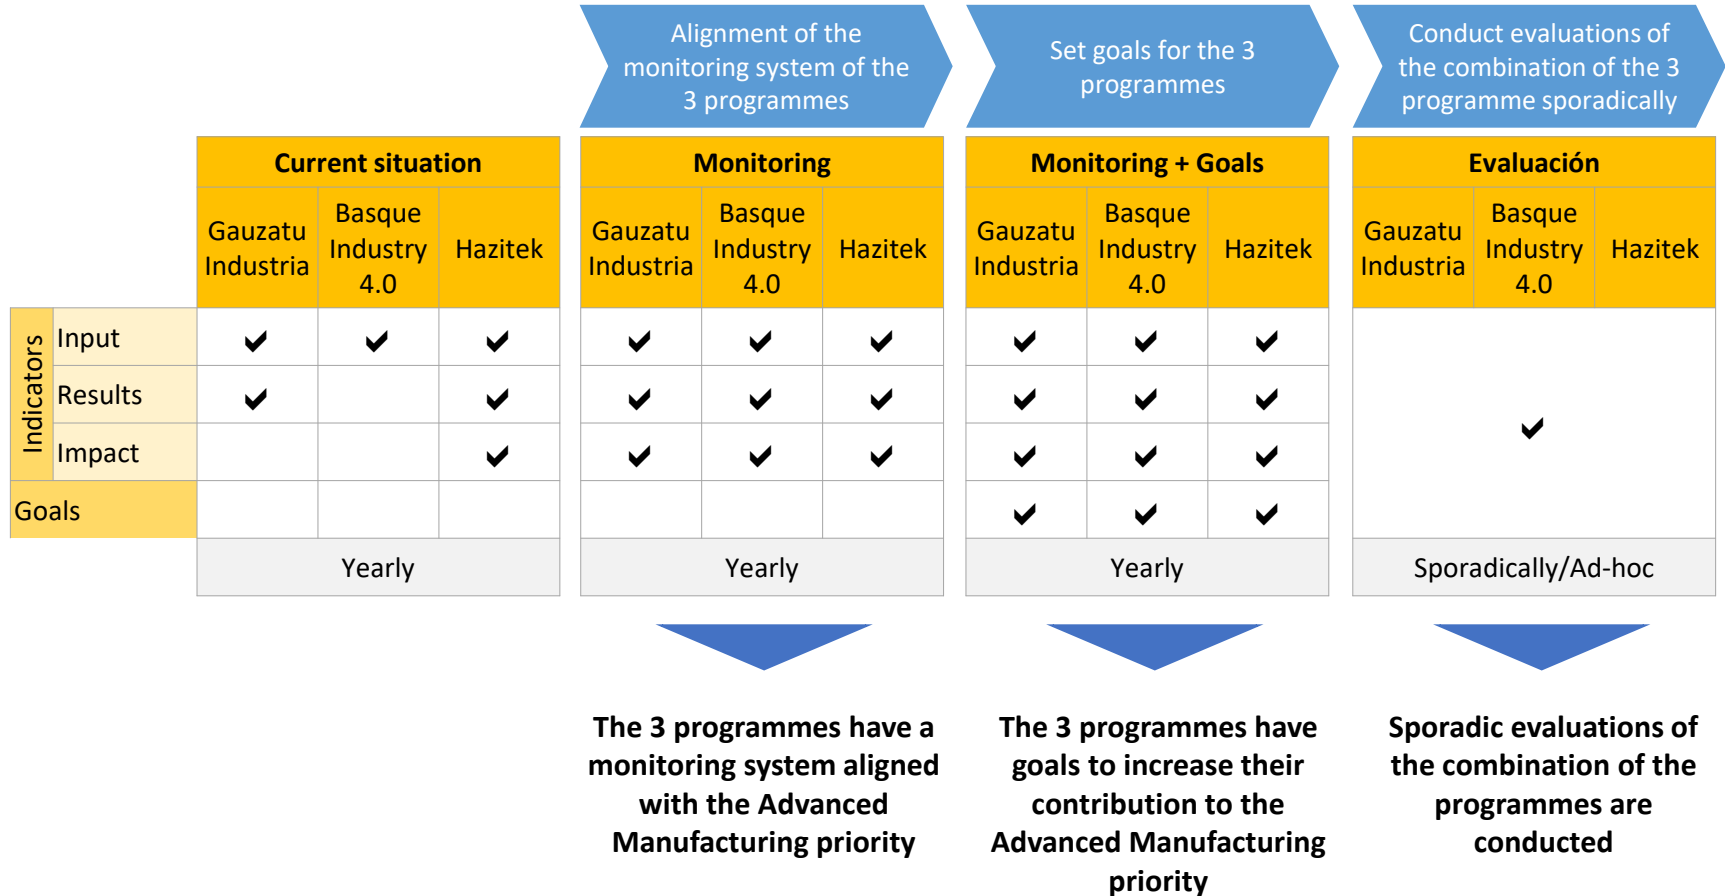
Alignment of the monitoring system of the 3 programmes

Set goals for the 3 programmes

Conduct evaluations of the combination of the 3 programme sporadically

| | | Current situation | | | Monitoring | | | Monitoring + Goals | | | Evaluación | | |
|---|---|---|---|---|---|---|---|---|---|---|---|---|---|
| | | Gauzatu Industria | Basque Industry 4.0 | Hazitek | Gauzatu Industria | Basque Industry 4.0 | Hazitek | Gauzatu Industria | Basque Industry 4.0 | Hazitek | Gauzatu Industria | Basque Industry 4.0 | Hazitek |
| Indicators | Input | ✔ | ✔ | ✔ | ✔ | ✔ | ✔ | ✔ | ✔ | ✔ | | | |
| | Results | ✔ | | ✔ | ✔ | ✔ | ✔ | ✔ | ✔ | ✔ | | ✔ | |
| | Impact | | | ✔ | ✔ | ✔ | ✔ | ✔ | ✔ | ✔ | | | |
| Goals | | | | | | | | ✔ | ✔ | ✔ | | | |
| | | Yearly | | | Yearly | | | Yearly | | | Sporadically/Ad-hoc | | |

The 3 programmes have a monitoring system aligned with the Advanced Manufacturing priority

The 3 programmes have goals to increase their contribution to the Advanced Manufacturing priority

Sporadic evaluations of the combination of the programmes are conducted